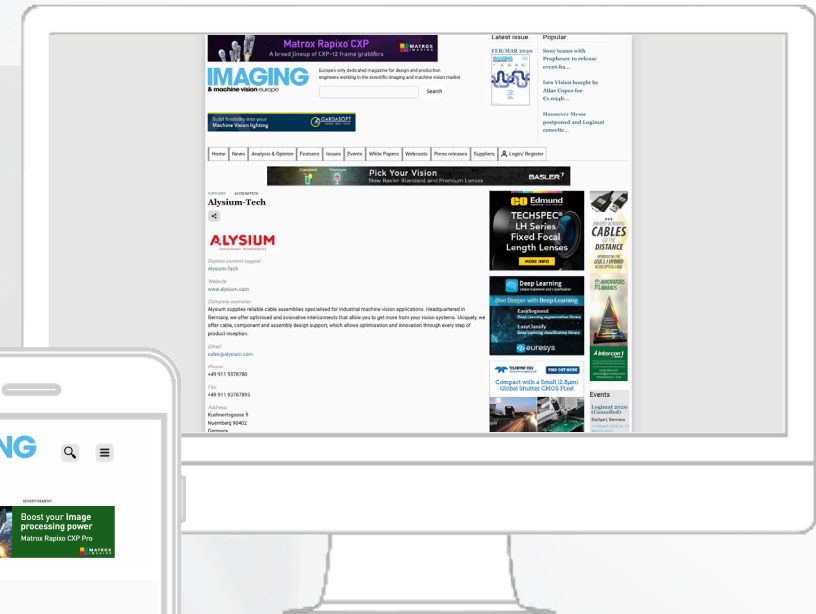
Matrox Rapixo CXP
A broad lineup of CXP-12 frame grabbers
MATROX IMAGING

IMAGING & machine vision europe

Europe's only dedicated magazine for design and production engineers working in the scientific imaging and machine vision market

Search

Build flexibility into your Machine Vision lighting
GARDASOFT

Latest issue
FEB/MAR 2020

Popular
Sony teams with Prophesee to release event-ba...
Iris Vision bought by Atlas Copco for €1.094b...
Hannover Messe postponed and Logimat cancelle...

Home | News | Analysis & Opinion | Features | Issues | Events | White Papers | Webcasts | Press releases | Suppliers | Login/ Register

Pick Your Vision
New Basler Standard and Premium Lenses
BASLER

SUPPLIERS / ALYSIUM-TECH
Alysium-Tech

ALYSIUM

Explore content tagged...
Alysium-Tech

Website
www.alysium.com

Company overview
Alysium supplies reliable cable assemblies specialised for industrial machine vision applications. Headquartered in Germany, we offer optimised and innovative interconnects that allow you to get more from your vision systems. Uniquely, we offer cable, component and assembly design support, which allows optimisation and innovation through every step of product inception.

Email
sales@alysium.com

Phone
+49 911 93787880

Fax
+49 911 93787893

Address
Kuehnertsgasse 5
Nuernberg 90402
Germany

Edmund
TECHSPEC® LH Series Fixed Focal Length Lenses
MORE INFO

Deep Learning
Dive Deeper with Deep Learning
EasySegment
EasyClassify
euresys

TELEDYNE DALSA
FIND OUT MORE
Compact with a Small (2.5µm) Global Shutter CMOS Pixel

CABLES GO THE DISTANCE
INNOVATORS AWARDS
Intercon 1

Events
Logimat 2020 (Cancelled)
Stuttgart, Germany

IMAGING

ADVERTISEMENT
Boost your Image processing power
Matrox Rapixo CXP Pro
MATROX IMAGING